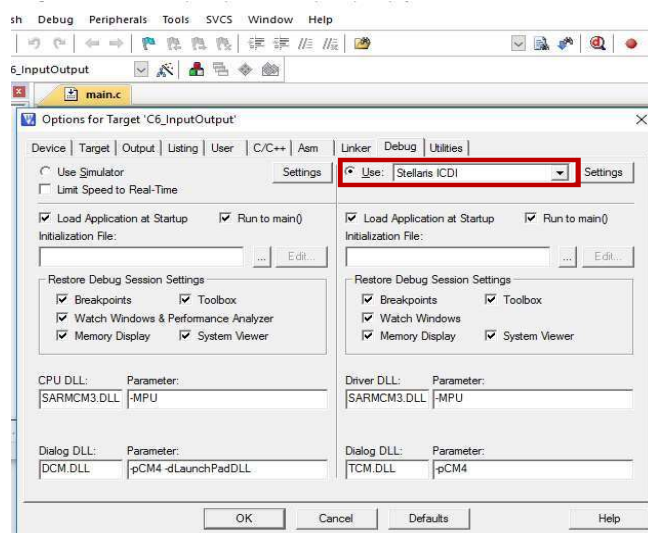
sh Debug Peripherals Tools SVCS Window Help

6_InputOutput

main.c

Options for Target 'C6_InputOutput'

Device | Target | Output | Listing | User | C/C++ | Asm | Linker | Debug | Utilities

Use Simulator
Limit Speed to Real-Time
Settings

Load Application at Startup
Run to main()
Initialization File:
...
Edit...

Restore Debug Session Settings
Breakpoints
Toolbox
Watch Windows & Performance Analyzer
Memory Display
System Viewer

CPU DLL: Parameter:
SARMCM3.DLL -MPU

Dialog DLL: Parameter:
DCM.DLL -pCM4 -dLaunchPadDLL

Use: Stellaris ICDI
Settings

Load Application at Startup
Run to main()
Initialization File:
...
Edit...

Restore Debug Session Settings
Breakpoints
Toolbox
Watch Windows
Memory Display
System Viewer

Driver DLL: Parameter:
SARMCM3.DLL -MPU

Dialog DLL: Parameter:
TCM.DLL -pCM4

OK Cancel Defaults Help